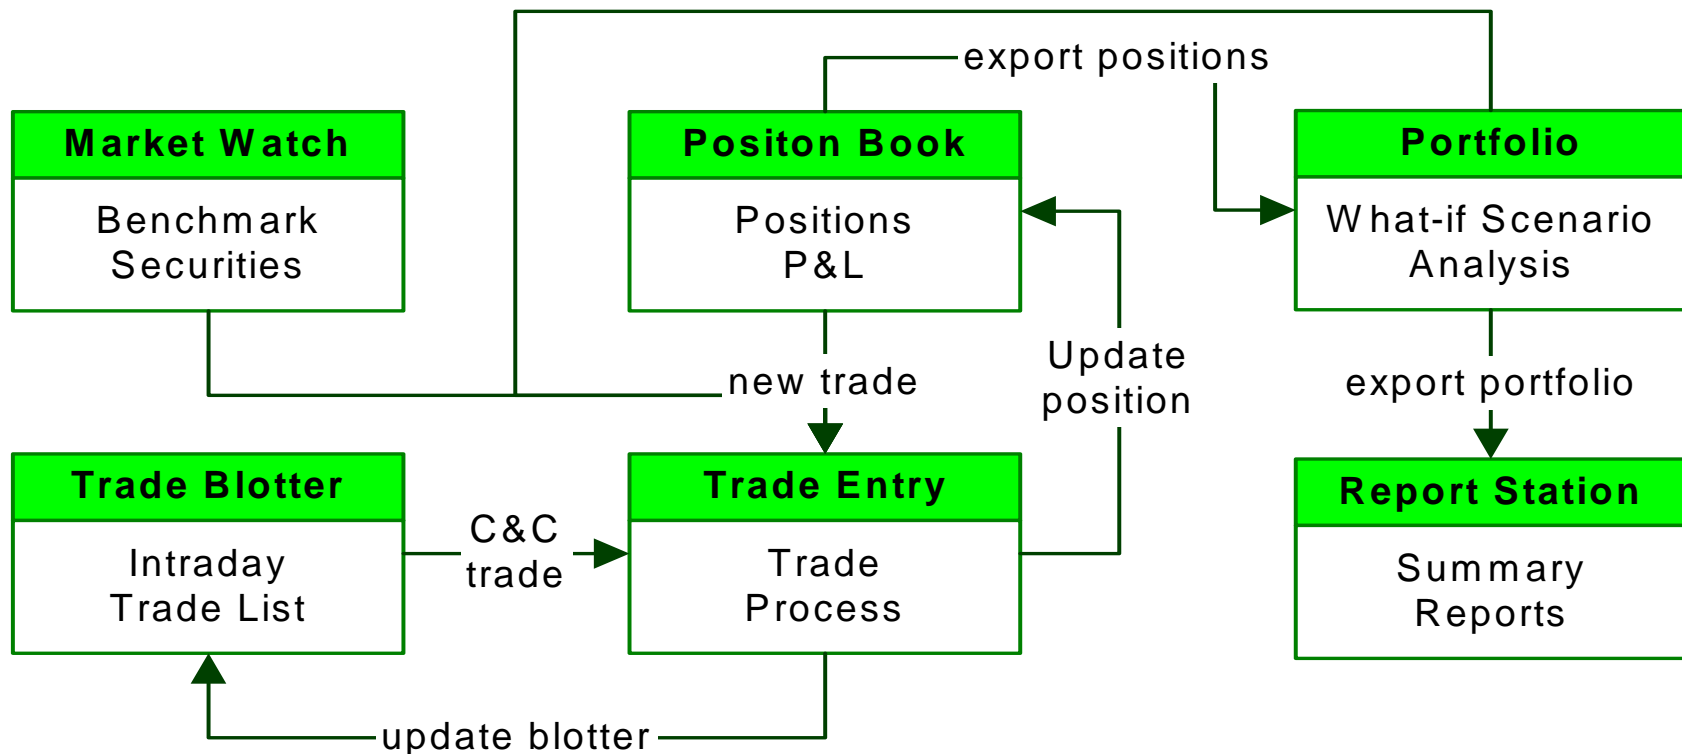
export positions

Market Watch
Benchmark Securities

Positon Book
Positions P&L

Portfolio
What-if Scenario Analysis

new trade

Update position

export portfolio

Trade Blotter
Intraday Trade List

C&C trade

Trade Entry
Trade Process

Report Station
Summary Reports

update blotter